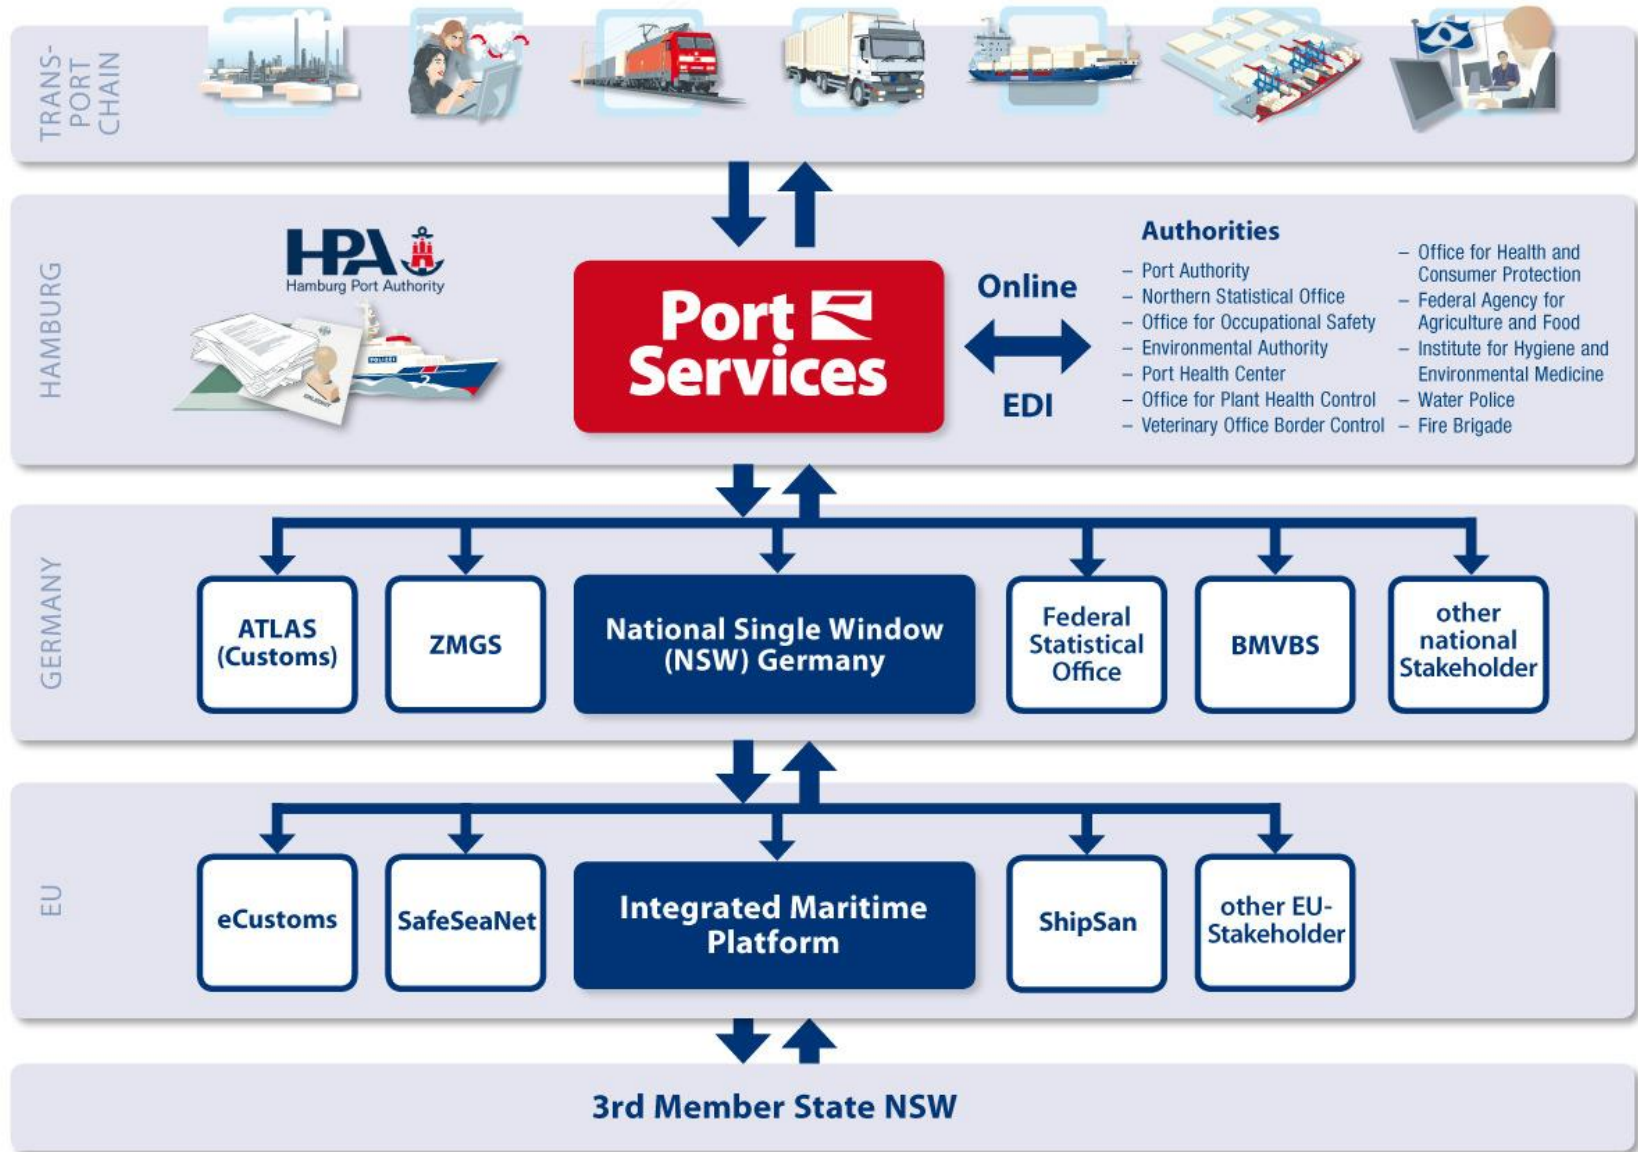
TRANS-PORT CHAIN

HAMBURG

HPA
Hamburg Port Authority

Port Services

Online

EDI

Authorities
– Port Authority
– Northern Statistical Office
– Office for Occupational Safety
– Environmental Authority
– Port Health Center
– Office for Plant Health Control
– Veterinary Office Border Control

– Office for Health and Consumer Protection
– Federal Agency for Agriculture and Food
– Institute for Hygiene and Environmental Medicine
– Water Police
– Fire Brigade

GERMANY

ATLAS (Customs)

ZMGS

National Single Window (NSW) Germany

Federal Statistical Office

BMVBS

other national Stakeholder

EU

eCustoms

SafeSeaNet

Integrated Maritime Platform

ShipSan

other EU-Stakeholder

3rd Member State NSW